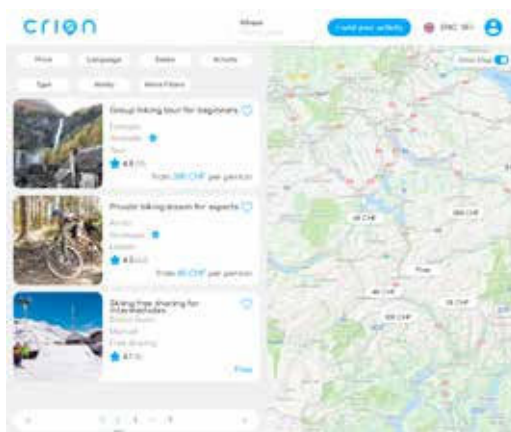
crion

Where

Find your activity

ENG

Price
Language
Dates
Activity
Type
Ability
More Filters

Show Map

Group hiking tour for beginners
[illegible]
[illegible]
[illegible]
4.8 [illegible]
From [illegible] CHF per person

Private biking lesson for experts
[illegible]
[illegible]
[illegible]
4.5 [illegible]
From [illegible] CHF per person

Skiing free sharing for intermediates
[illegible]
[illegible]
Free sharing
4.7 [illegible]
Free

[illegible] CHF
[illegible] CHF
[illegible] CHF
Free
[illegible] CHF
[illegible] CHF
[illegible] CHF

1 2 3 ... 5